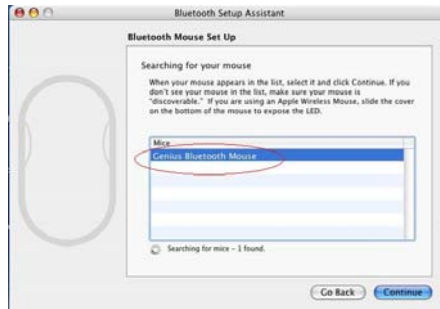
Bluetooth Setup Assistant

Bluetooth Mouse Set Up

Searching for your mouse

When your mouse appears in the list, select it and click Continue. If you don't see your mouse in the list, make sure your mouse is "discoverable." If you are using an Apple Wireless Mouse, slide the cover on the bottom of the mouse to expose the LED.

Mice
Genius Bluetooth Mouse

Searching for mice - 1 found.

Go Back
Continue